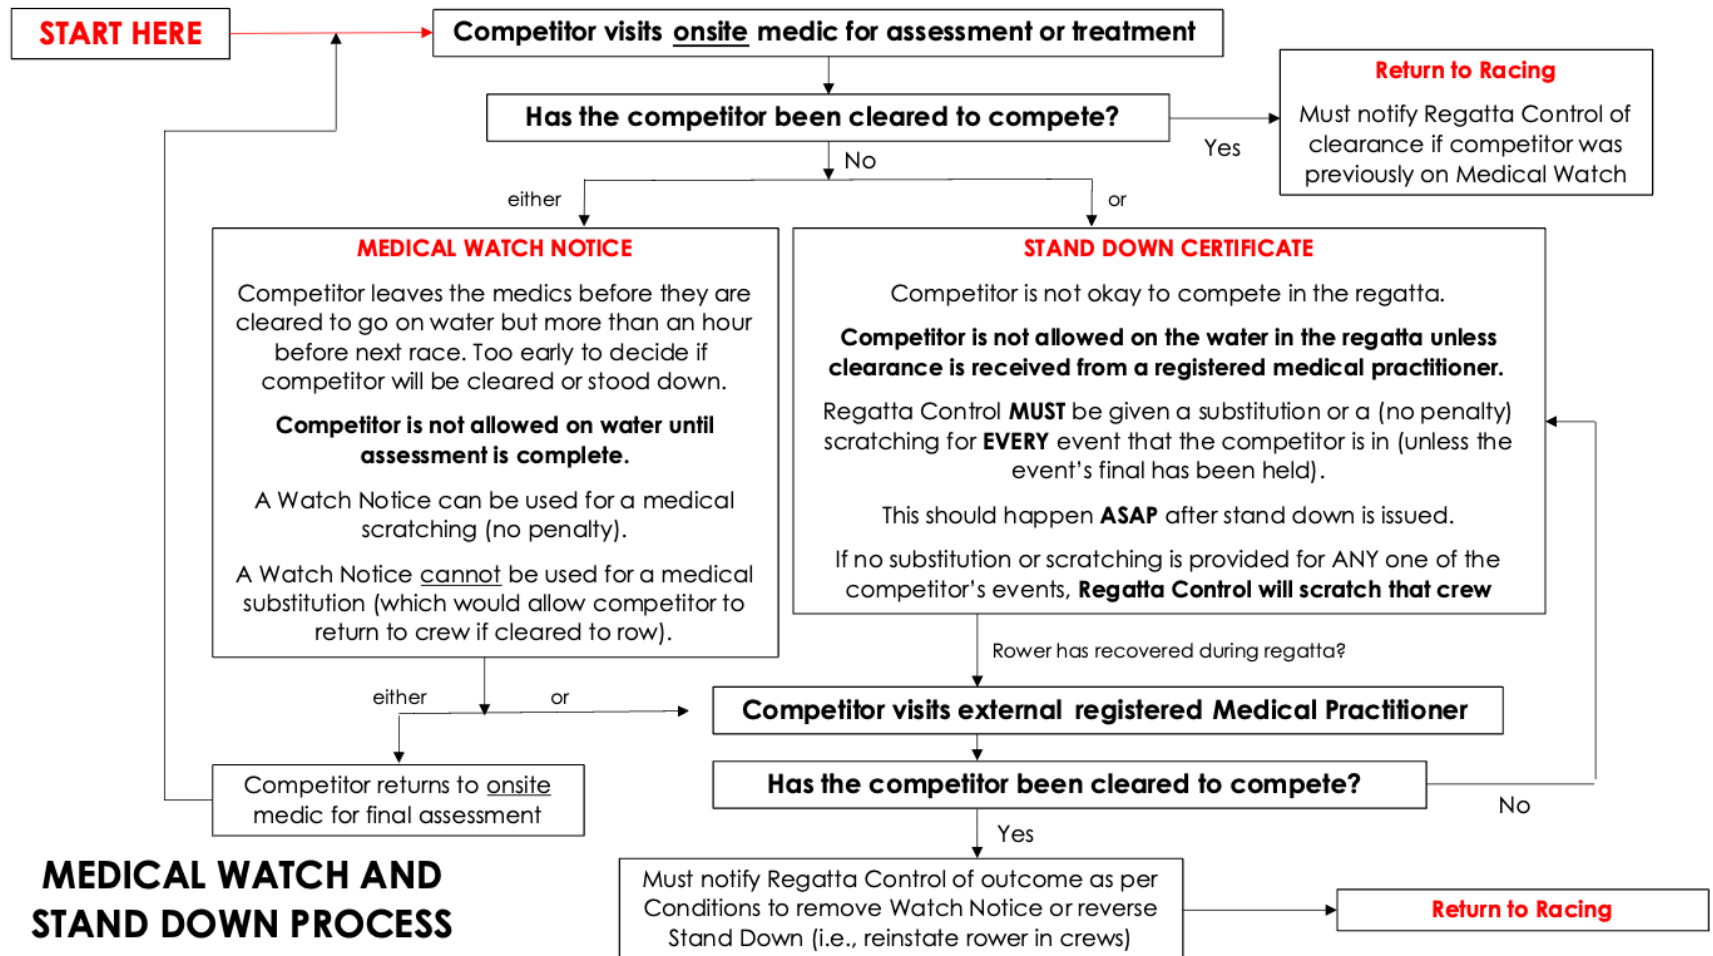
START HERE

Competitor visits onsite medic for assessment or treatment

Has the competitor been cleared to compete?

Yes

Return to Racing

Must notify Regatta Control of clearance if competitor was previously on Medical Watch

No

either

or

MEDICAL WATCH NOTICE

Competitor leaves the medics before they are cleared to go on water but more than an hour before next race. Too early to decide if competitor will be cleared or stood down.

**Competitor is not allowed on water until assessment is complete.**

A Watch Notice can be used for a medical scratching (no penalty).

A Watch Notice cannot be used for a medical substitution (which would allow competitor to return to crew if cleared to row).

STAND DOWN CERTIFICATE

Competitor is not okay to compete in the regatta.

**Competitor is not allowed on the water in the regatta unless clearance is received from a registered medical practitioner.**

Regatta Control **MUST** be given a substitution or a (no penalty) scratching for **EVERY** event that the competitor is in (unless the event's final has been held).

This should happen **ASAP** after stand down is issued.

If no substitution or scratching is provided for ANY one of the competitor's events, **Regatta Control will scratch that crew**

Rower has recovered during regatta?

either

or

Competitor visits external registered Medical Practitioner

Competitor returns to onsite medic for final assessment

Has the competitor been cleared to compete?

No

Yes

MEDICAL WATCH AND STAND DOWN PROCESS

Must notify Regatta Control of outcome as per Conditions to remove Watch Notice or reverse Stand Down (i.e., reinstate rower in crews)

Return to Racing